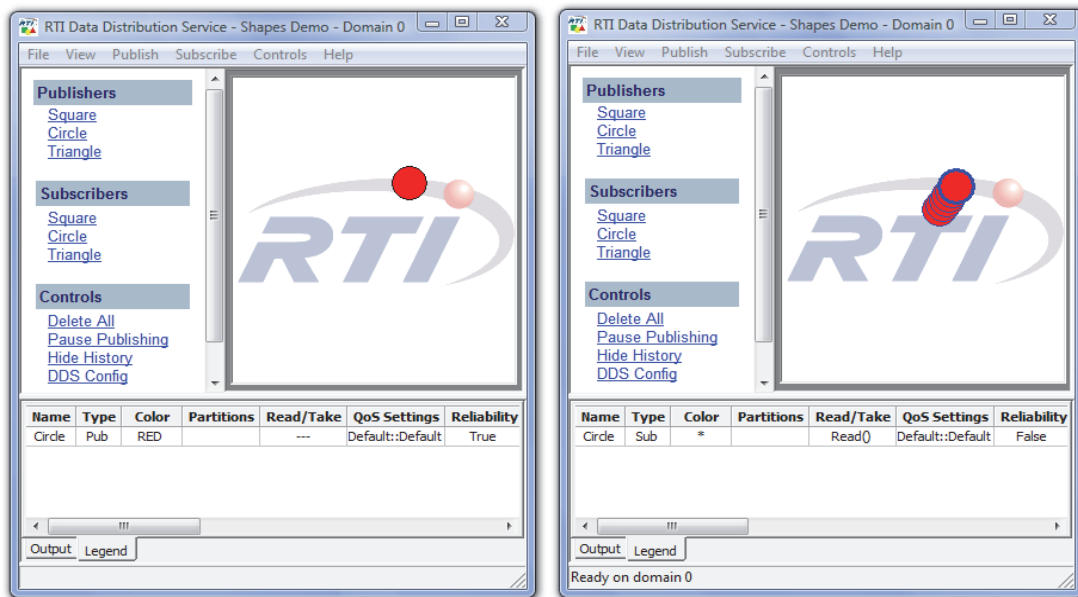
RTI Data Distribution Service - Shapes Demo - Domain 0

File View Publish Subscribe Controls Help

Publishers
Square
Circle
Triangle

Subscribers
Square
Circle
Triangle

Controls
Delete All
Pause Publishing
Hide History
DDS Config

RTI

| Name | Type | Color | Partitions | Read/Take | QoS Settings | Reliability |
|---|---|---|---|---|---|---|
| Circle | Pub | RED | | --- | Default::Default | True |

Output Legend

RTI Data Distribution Service - Shapes Demo - Domain 0

File View Publish Subscribe Controls Help

Publishers
Square
Circle
Triangle

Subscribers
Square
Circle
Triangle

Controls
Delete All
Pause Publishing
Hide History
DDS Config

RTI

| Name | Type | Color | Partitions | Read/Take | QoS Settings | Reliability |
|---|---|---|---|---|---|---|
| Circle | Sub | * | | Read() | Default::Default | False |

Output Legend

Ready on domain 0